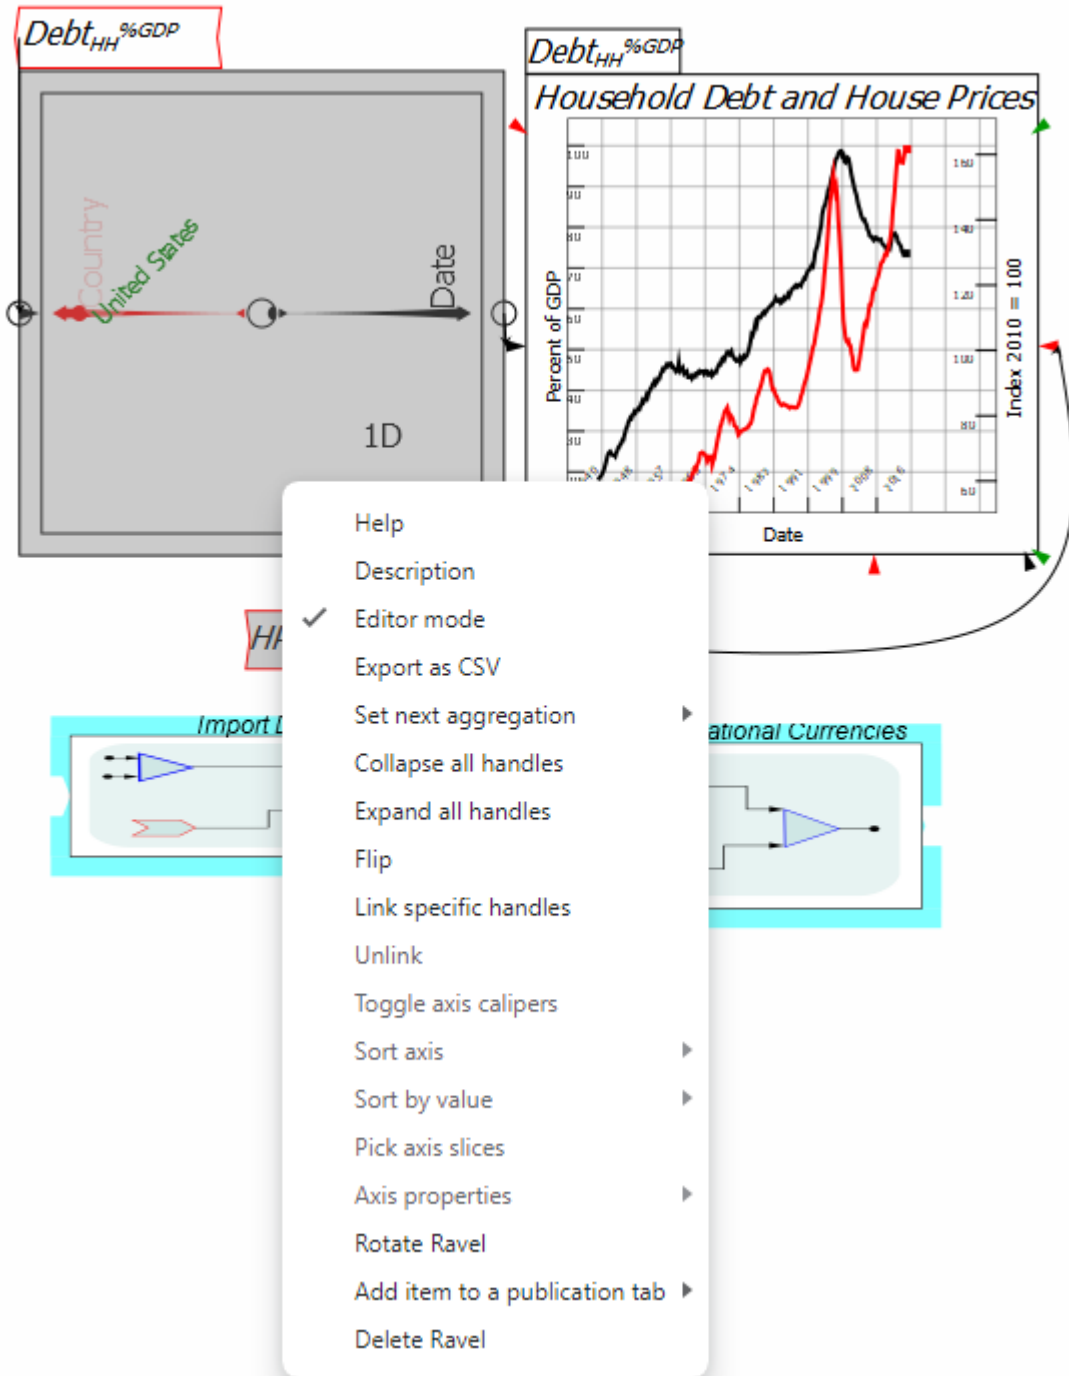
$Debt_{HH}^{\%GDP}$

Country
United States
Date
1D

$Debt_{HH}^{\%GDP}$

Household Debt and House Prices

Percent of GDP

Index 2010 = 100

Date

HH

Import D

ational Currencies

Help
Description
Editor mode
Export as CSV
Set next aggregation
Collapse all handles
Expand all handles
Flip
Link specific handles
Unlink
Toggle axis calipers
Sort axis
Sort by value
Pick axis slices
Axis properties
Rotate Ravel
Add item to a publication tab
Delete Ravel